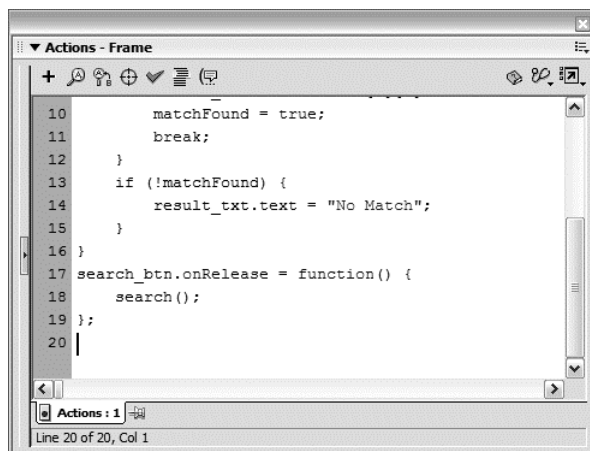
▼ Actions - Frame

+

10 matchFound = true;
11 break;
12 }
13 if (!matchFound) {
14 result_txt.text = "No Match";
15 }
16 }
17 search_btn.onRelease = function() {
18 search();
19 };
20

Actions : 1

Line 20 of 20, Col 1